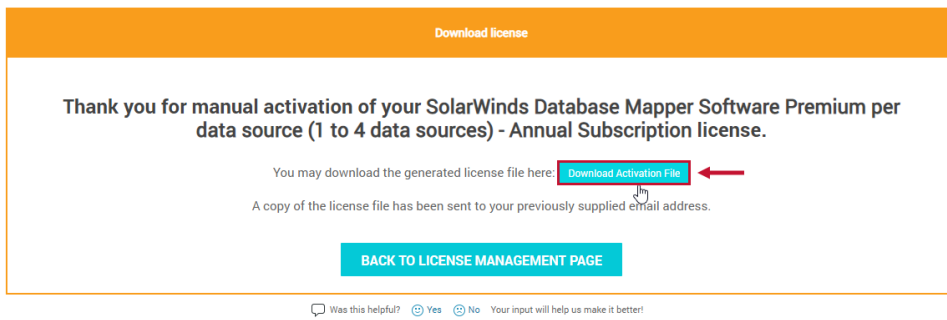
Download license

Thank you for manual activation of your SolarWinds Database Mapper Software Premium per data source (1 to 4 data sources) - Annual Subscription license.

You may download the generated license file here: Download Activation File

A copy of the license file has been sent to your previously supplied email address.

BACK TO LICENSE MANAGEMENT PAGE

Was this helpful? Yes No Your input will help us make it better!